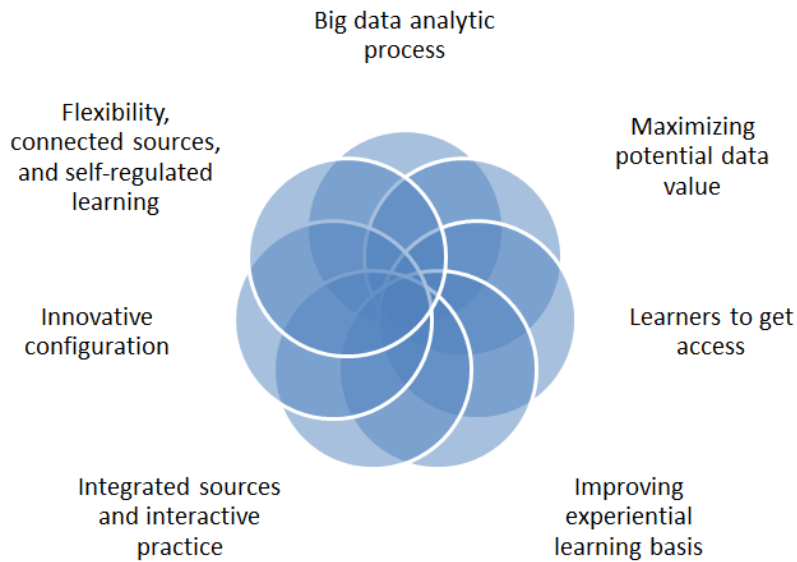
Big data analytic process

Maximizing potential data value

Learners to get access

Improving experiential learning basis

Integrated sources and interactive practice

Innovative configuration

Flexibility, connected sources, and self-regulated learning